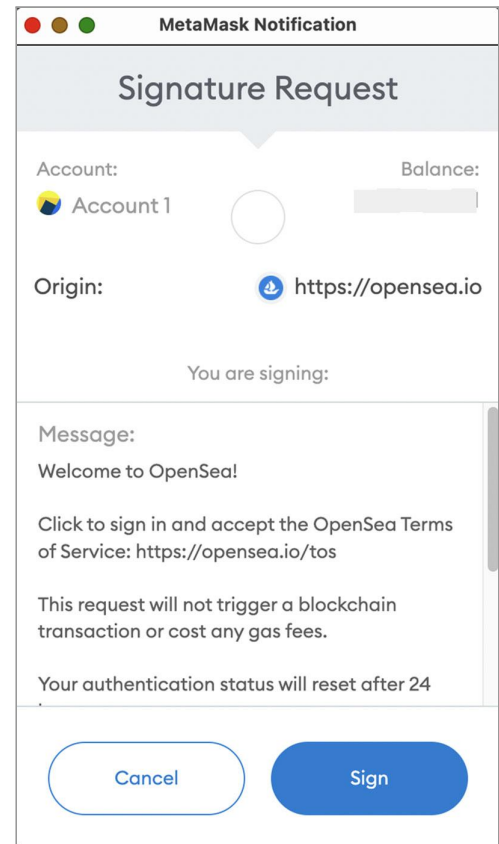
MetaMask Notification

Signature Request

Account:

Balance:

Account 1

Origin:

https://opensea.io

You are signing:

Message:

Welcome to OpenSea!

Click to sign in and accept the OpenSea Terms of Service: https://opensea.io/tos

This request will not trigger a blockchain transaction or cost any gas fees.

Your authentication status will reset after 24 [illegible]

Cancel

Sign